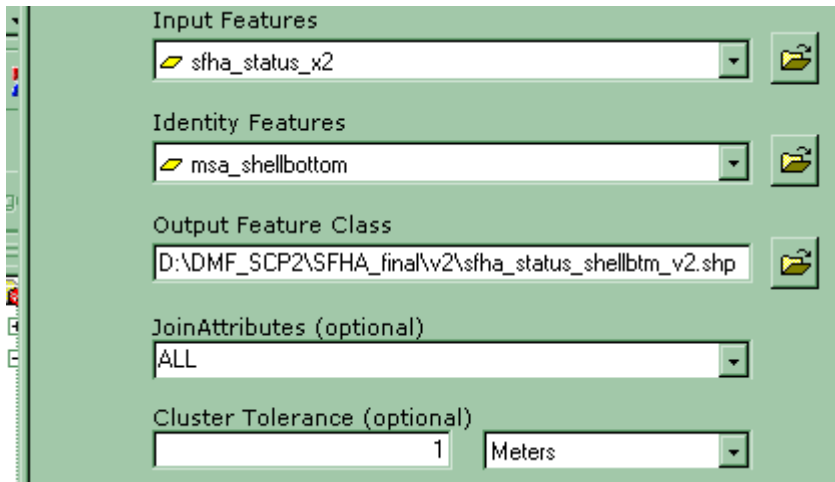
Input Features

sfha_status_x2

Identity Features

msa_shellbottom

Output Feature Class

D:\DMF_SCP2\SFHA_final\v2\sfha_status_shellbtm_v2.shp

JoinAttributes (optional)

ALL

Cluster Tolerance (optional)

1

Meters